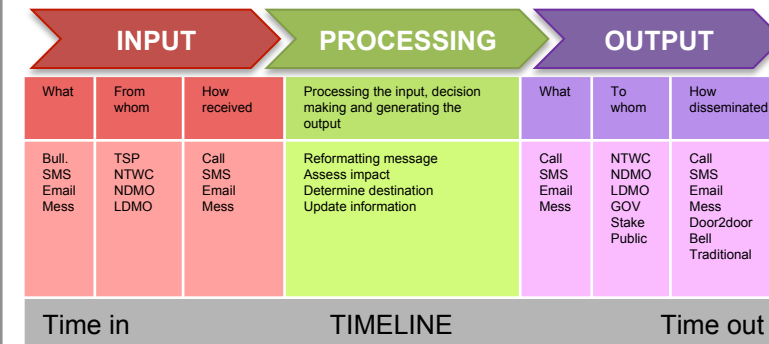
INPUT

PROCESSING

OUTPUT

| What | From whom | How received | Processing the input, decision making and generating the output | What | To whom | How disseminated |
|---|---|---|---|---|---|---|
| Bull. SMS Email Mess | TSP NTWC NDMO LDMO | Call SMS Email Mess | Reformatting message Assess impact Determine destination Update information | Call SMS Email Mess | NTWC NDMO LDMO GOV Stake Public | Call SMS Email Mess Door2door Bell Traditional |

Time in TIMELINE Time out